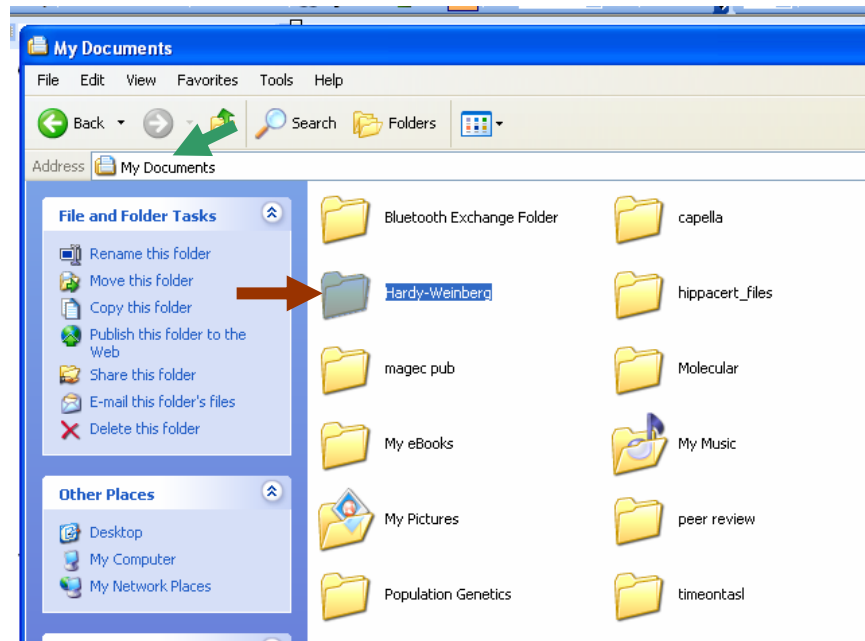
My Documents

File Edit View Favorites Tools Help

Back Search Folders

Address My Documents

File and Folder Tasks

Rename this folder
Move this folder
Copy this folder
Publish this folder to the Web
Share this folder
E-mail this folder's files
Delete this folder

Other Places

Desktop
My Computer
My Network Places

Bluetooth Exchange Folder
capella
Hardy-Weinberg
hippacert_files
magec pub
Molecular
My eBooks
My Music
My Pictures
peer review
Population Genetics
timeontasl